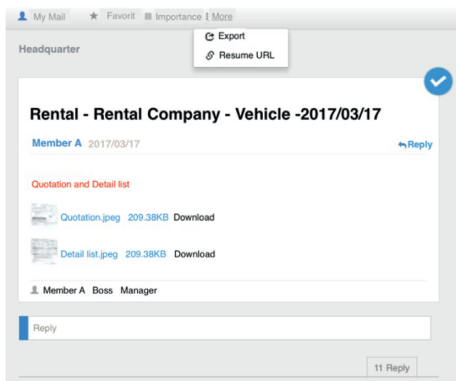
My Mail Favorit Importance More

Export
Resume URL

Headquarter

Rental - Rental Company - Vehicle -2017/03/17

Member A 2017/03/17

Reply

Quotation and Detail list

Quotation.jpeg 209.38KB Download

Detail list.jpeg 209.38KB Download

Member A Boss Manager

Reply

11 Reply